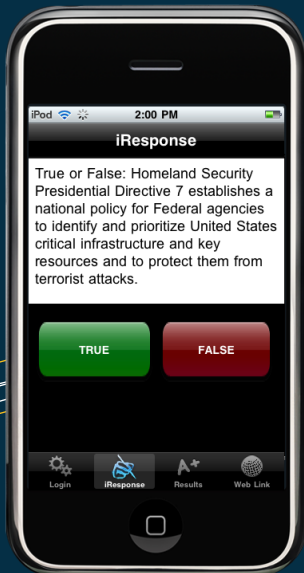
iPod 2:00 PM

iResponse

True or False: Homeland Security Presidential Directive 7 establishes a national policy for Federal agencies to identify and prioritize United States critical infrastructure and key resources and to protect them from terrorist attacks.

TRUE

FALSE

Login iResponse Results Web Link